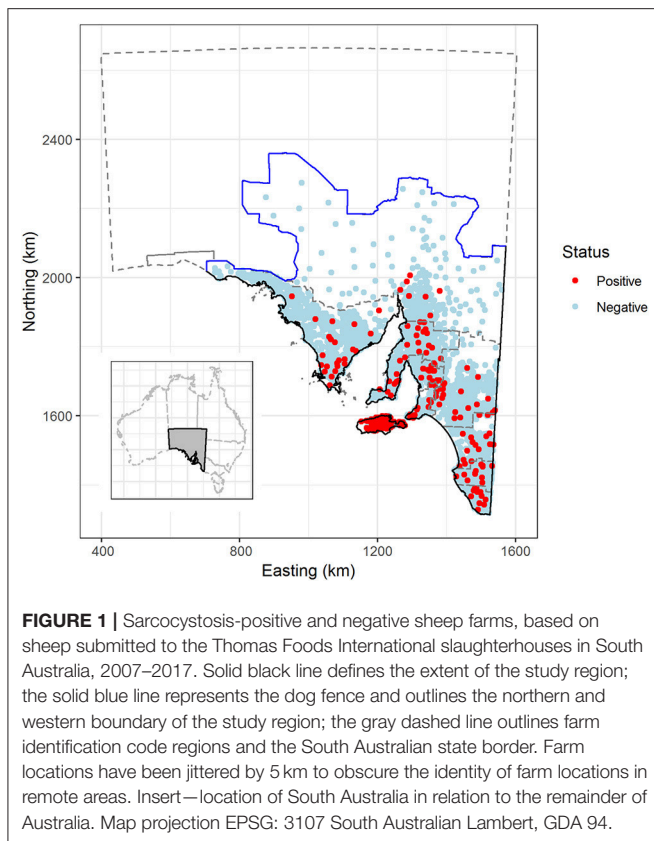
2400

2000

1600

Northing (km)

400 800 1200 1600

Easting (km)

Status

Positive

Negative

**FIGURE 1 |** Sarcocystosis-positive and negative sheep farms, based on sheep submitted to the Thomas Foods International slaughterhouses in South Australia, 2007–2017. Solid black line defines the extent of the study region; the solid blue line represents the dog fence and outlines the northern and western boundary of the study region; the gray dashed line outlines farm identification code regions and the South Australian state border. Farm locations have been jittered by 5 km to obscure the identity of farm locations in remote areas. Insert—location of South Australia in relation to the remainder of Australia. Map projection EPSG: 3107 South Australian Lambert, GDA 94.